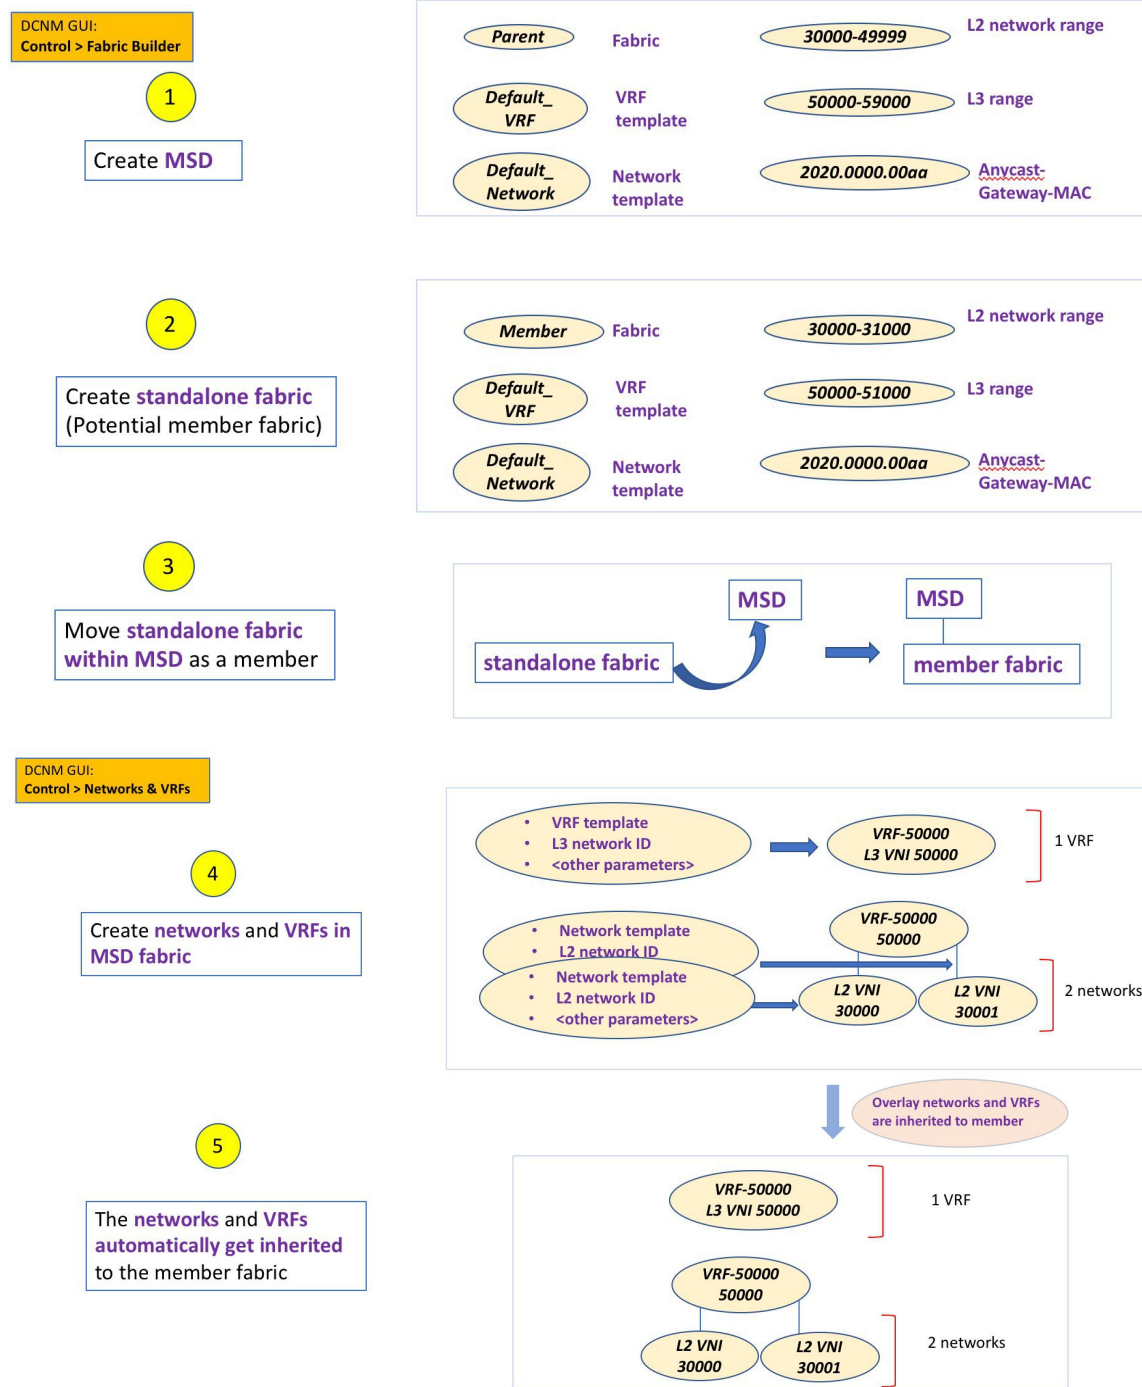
DCNM GUI:
Control > Fabric Builder

1

Create MSD

Parent Fabric 30000-49999 L2 network range

Default_ VRF VRF template 50000-59000 L3 range

Default_ Network Network template 2020.0000.00aa Anycast-Gateway-MAC

2

Create standalone fabric (Potential member fabric)

Member Fabric 30000-31000 L2 network range

Default_ VRF VRF template 50000-51000 L3 range

Default_ Network Network template 2020.0000.00aa Anycast-Gateway-MAC

3

Move standalone fabric within MSD as a member

MSD

standalone fabric

MSD

member fabric

DCNM GUI:
Control > Networks & VRFs

4

Create networks and VRFs in MSD fabric

- VRF template
- L3 network ID
- <other parameters>

VRF-50000
L3 VNI 50000

1 VRF

- Network template
- L2 network ID

- Network template
- L2 network ID
- <other parameters>

VRF-50000
50000

L2 VNI
30000

L2 VNI
30001

2 networks

Overlay networks and VRFs are inherited to member

5

The networks and VRFs automatically get inherited to the member fabric

VRF-50000
L3 VNI 50000

1 VRF

VRF-50000
50000

L2 VNI
30000

L2 VNI
30001

2 networks